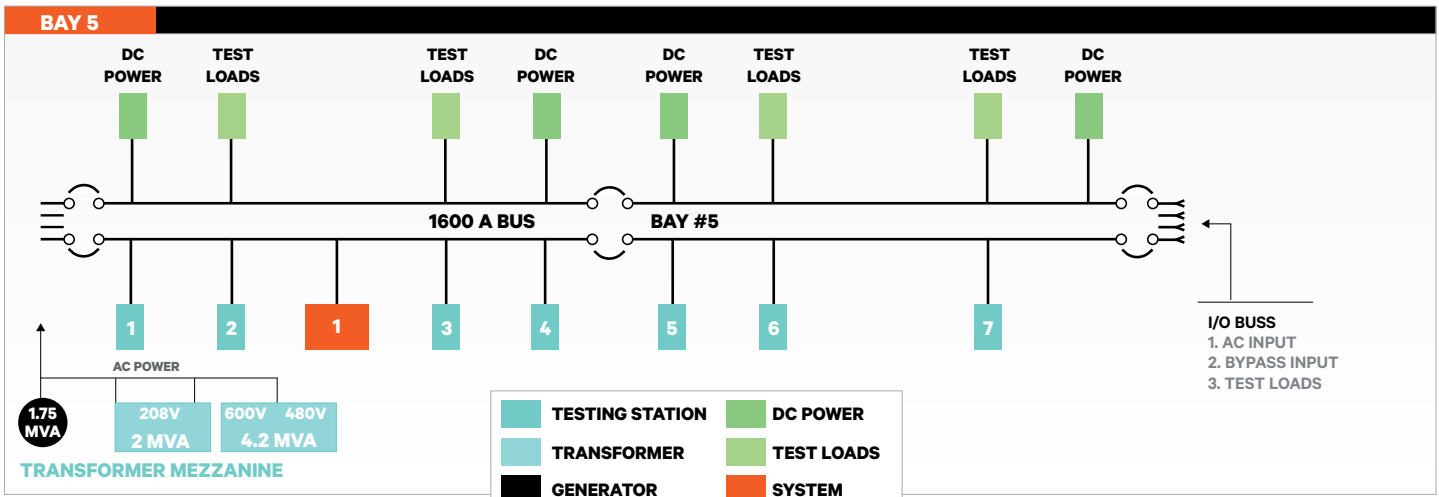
BAY 5

DC POWER
TEST LOADS
TEST LOADS
DC POWER
DC POWER
TEST LOADS
TEST LOADS
DC POWER

1600 A BUS
BAY #5

1
2
1
3
4
5
6
7

I/O BUSS
1. AC INPUT
2. BYPASS INPUT
3. TEST LOADS

AC POWER
1.75 MVA
208V
2 MVA
600V
480V
4.2 MVA
TRANSFORMER MEZZANINE

TESTING STATION
DC POWER
TRANSFORMER
TEST LOADS
GENERATOR
SYSTEM